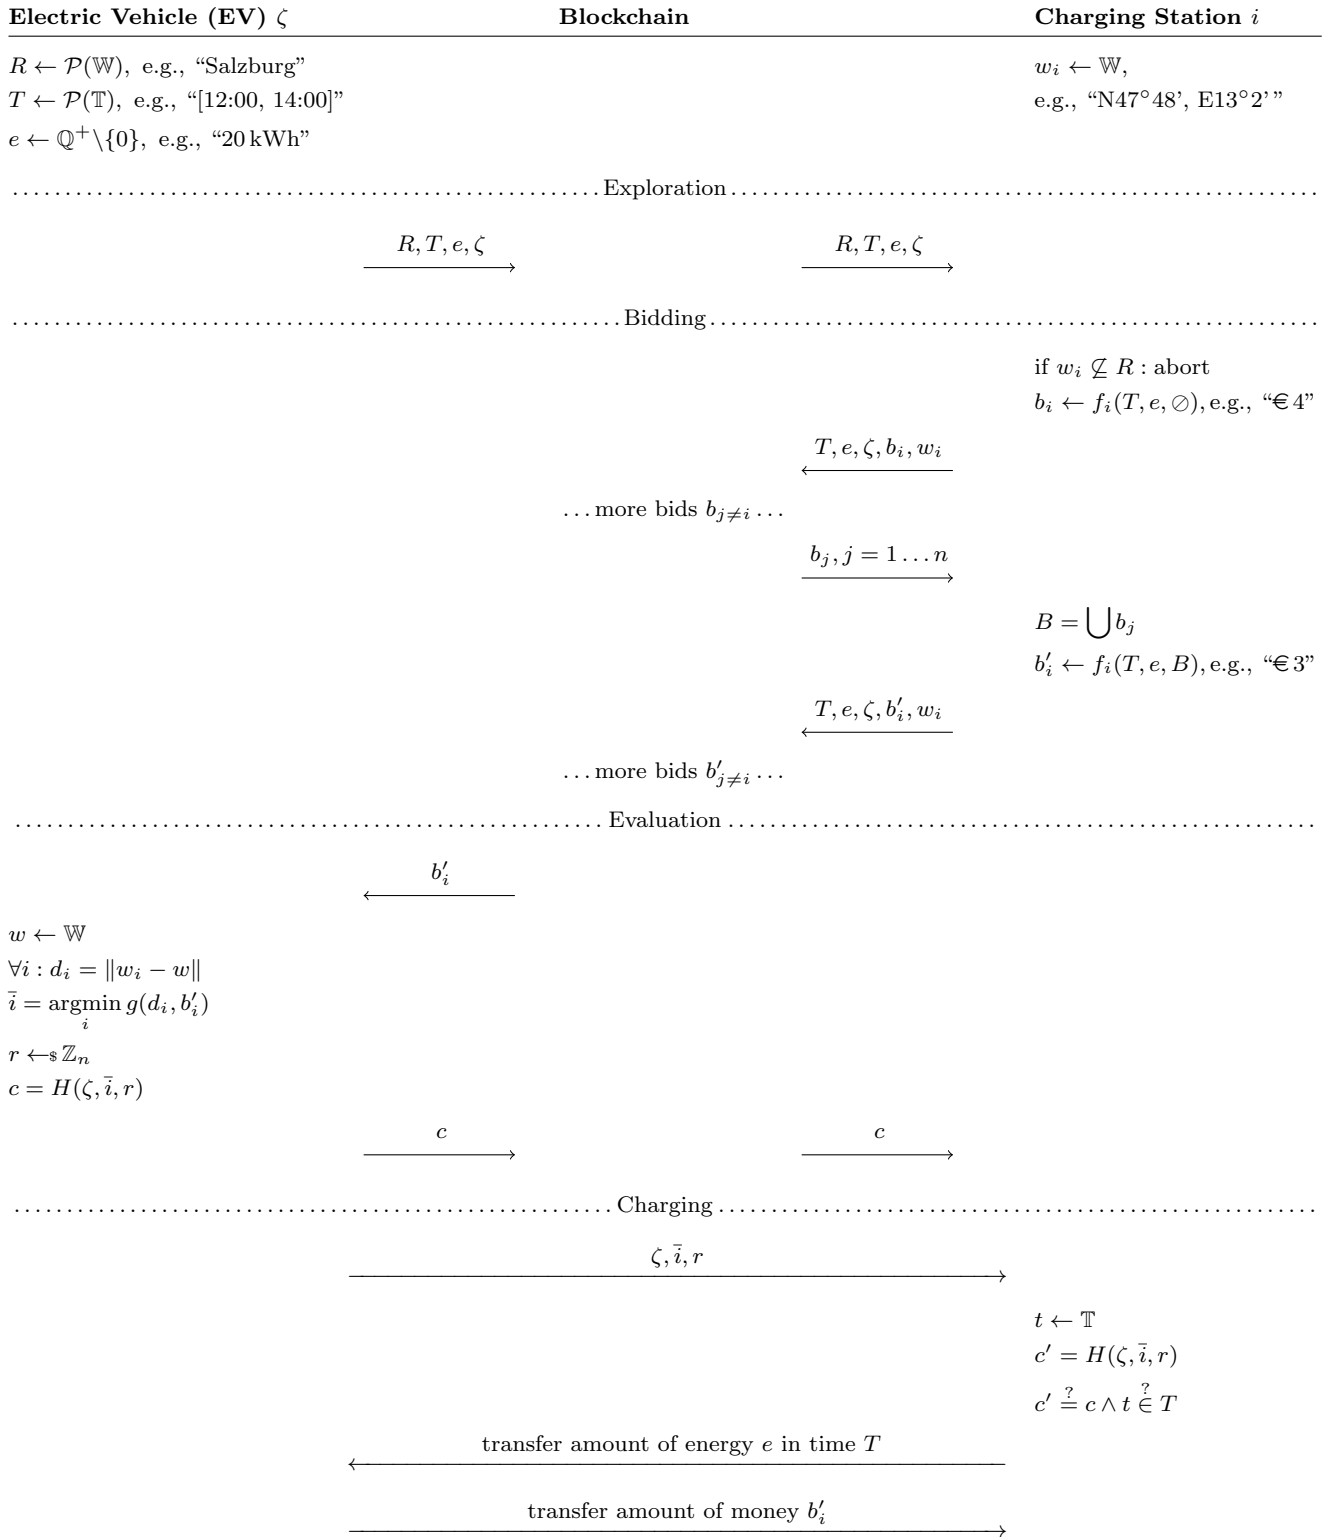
**Electric Vehicle (EV) $\zeta$** | **Blockchain** | **Charging Station $i$**

$R \leftarrow \mathcal{P}(\mathbb{W})$, e.g., "Salzburg"
$T \leftarrow \mathcal{P}(\mathbb{T})$, e.g., "[12:00, 14:00]"
$e \leftarrow \mathbb{Q}^+ \setminus \{0\}$, e.g., "20 kWh"

$w_i \leftarrow \mathbb{W}$,
e.g., "N47°48', E13°2' "

Exploration

$R, T, e, \zeta$

$R, T, e, \zeta$

Bidding

if $w_i \not\subseteq R$ : abort
$b_i \leftarrow f_i(T, e, \oslash)$, e.g., "€ 4"

$T, e, \zeta, b_i, w_i$

... more bids $b_{j \neq i}$ ...

$b_j, j = 1 \dots n$

$B = \bigcup b_j$
$b'_i \leftarrow f_i(T, e, B)$, e.g., "€ 3"

$T, e, \zeta, b'_i, w_i$

... more bids $b'_{j \neq i}$ ...

Evaluation

$b'_i$

$w \leftarrow \mathbb{W}$
$\forall i : d_i = \|w_i - w\|$
$\bar{i} = \underset{i}{\operatorname{argmin}}\, g(d_i, b'_i)$
$r \leftarrow\!\$\ \mathbb{Z}_n$
$c = H(\zeta, \bar{i}, r)$

$c$

$c$

Charging

$\zeta, \bar{i}, r$

$t \leftarrow \mathbb{T}$
$c' = H(\zeta, \bar{i}, r)$
$c' \stackrel{?}{=} c \wedge t \stackrel{?}{\in} T$

transfer amount of energy $e$ in time $T$

transfer amount of money $b'_i$